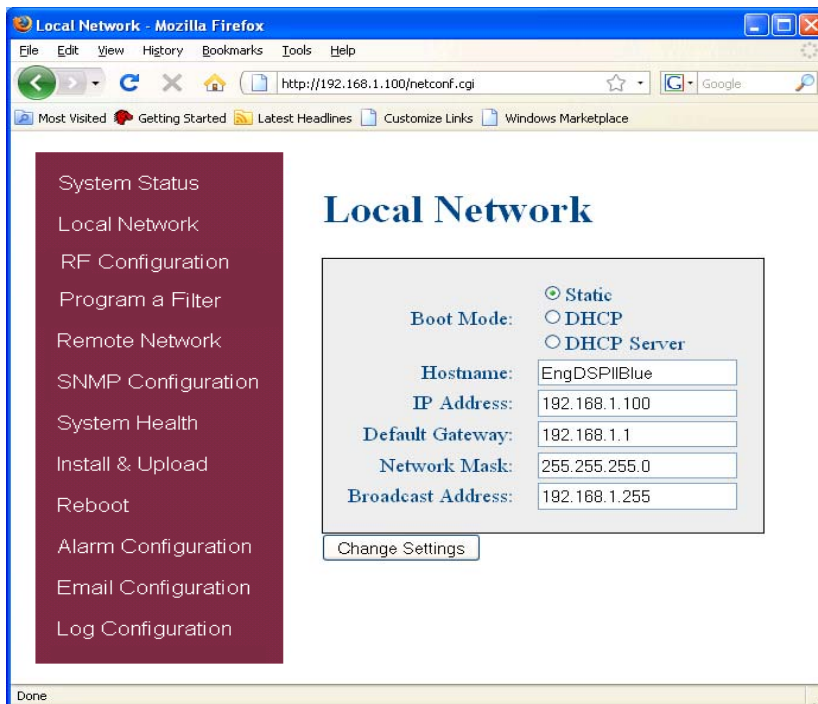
Local Network - Mozilla Firefox

File Edit View History Bookmarks Tools Help

http://192.168.1.100/netconf.cgi

Google

Most Visited Getting Started Latest Headlines Customize Links Windows Marketplace

System Status
Local Network
RF Configuration
Program a Filter
Remote Network
SNMP Configuration
System Health
Install & Upload
Reboot
Alarm Configuration
Email Configuration
Log Configuration

Local Network

| | |
|---|---|
| Boot Mode: | Static<br>DHCP<br>DHCP Server |
| Hostname: | EngDSPIIBlue |
| IP Address: | 192.168.1.100 |
| Default Gateway: | 192.168.1.1 |
| Network Mask: | 255.255.255.0 |
| Broadcast Address: | 192.168.1.255 |

Change Settings

Done